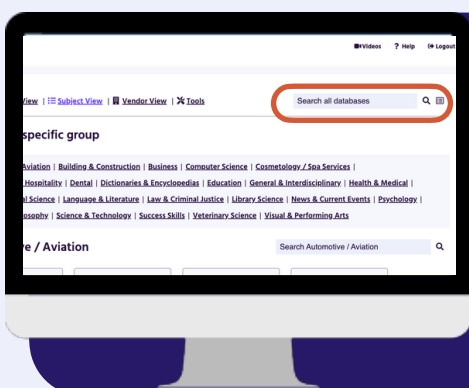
Videos ? Help Logout

View | Subject View | Vendor View | Tools

Search all databases

specific group

Aviation | Building & Construction | Business | Computer Science | Cosmetology / Spa Services |

Hospitality | Dental | Dictionaries & Encyclopedias | Education | General & Interdisciplinary | Health & Medical |

al Science | Language & Literature | Law & Criminal Justice | Library Science | News & Current Events | Psychology |

osophy | Science & Technology | Success Skills | Veterinary Science | Visual & Performing Arts

ve / Aviation

Search Automotive / Aviation